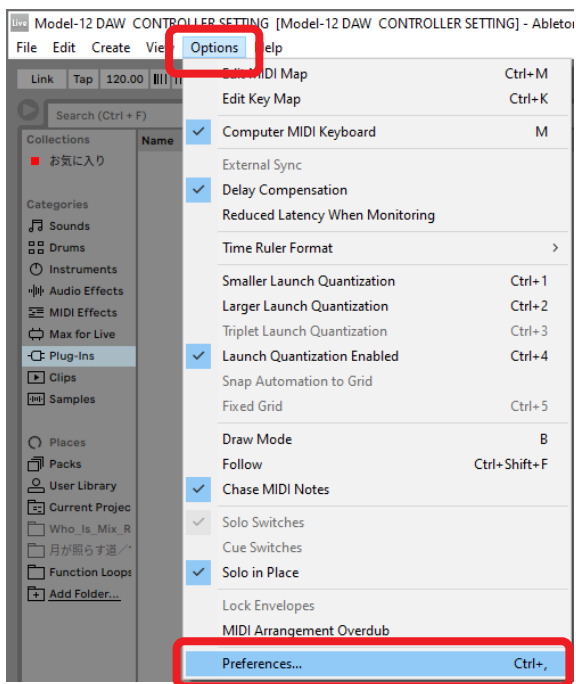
Live Model-12 DAW CONTROLLER SETTING [Model-12 DAW CONTROLLER SETTING] - Ableton

File Edit Create View Options Help

Link Tap 120.00

Search (Ctrl + F)

Collections
お気に入り

Categories
Sounds
Drums
Instruments
Audio Effects
MIDI Effects
Max for Live
Plug-Ins
Clips
Samples

Places
Packs
User Library
Current Projec
Who_Is_Mix_R
月が照らす道
Function Loops
Add Folder...

Name

| | |
|---|---|
| Edit MIDI Map | Ctrl+M |
| Edit Key Map | Ctrl+K |
| Computer MIDI Keyboard | M |
| External Sync | |
| Delay Compensation | |
| Reduced Latency When Monitoring | |
| Time Ruler Format | > |
| Smaller Launch Quantization | Ctrl+1 |
| Larger Launch Quantization | Ctrl+2 |
| Triplet Launch Quantization | Ctrl+3 |
| Launch Quantization Enabled | Ctrl+4 |
| Snap Automation to Grid | |
| Fixed Grid | Ctrl+5 |
| Draw Mode | B |
| Follow | Ctrl+Shift+F |
| Chase MIDI Notes | |
| Solo Switches | |
| Cue Switches | |
| Solo in Place | |
| Lock Envelopes | |
| MIDI Arrangement Overdub | |
| Preferences... | Ctrl+, |